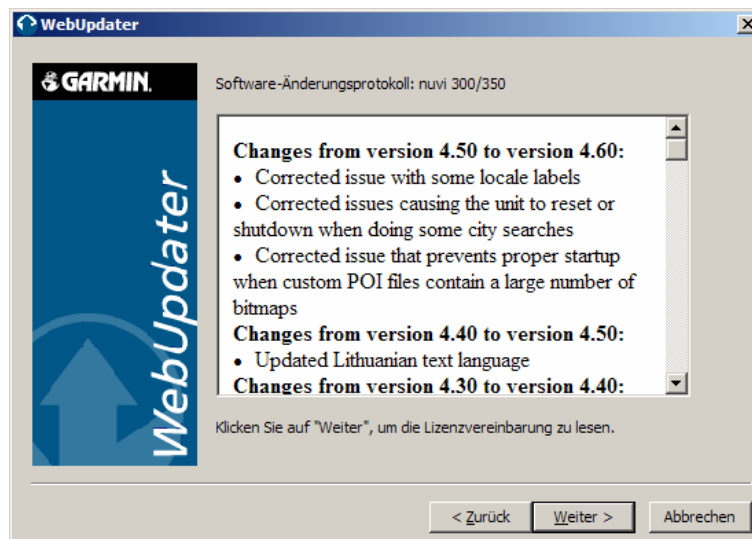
WebUpdater

GARMIN.

WebUpdater

Software-Änderungsprotokoll: nuvi 300/350

**Changes from version 4.50 to version 4.60:**
• Corrected issue with some locale labels
• Corrected issues causing the unit to reset or shutdown when doing some city searches
• Corrected issue that prevents proper startup when custom POI files contain a large number of bitmaps
**Changes from version 4.40 to version 4.50:**
• Updated Lithuanian text language
**Changes from version 4.30 to version 4.40:**

Klicken Sie auf "Weiter", um die Lizenzvereinbarung zu lesen.

< Zurück | Weiter > | Abbrechen